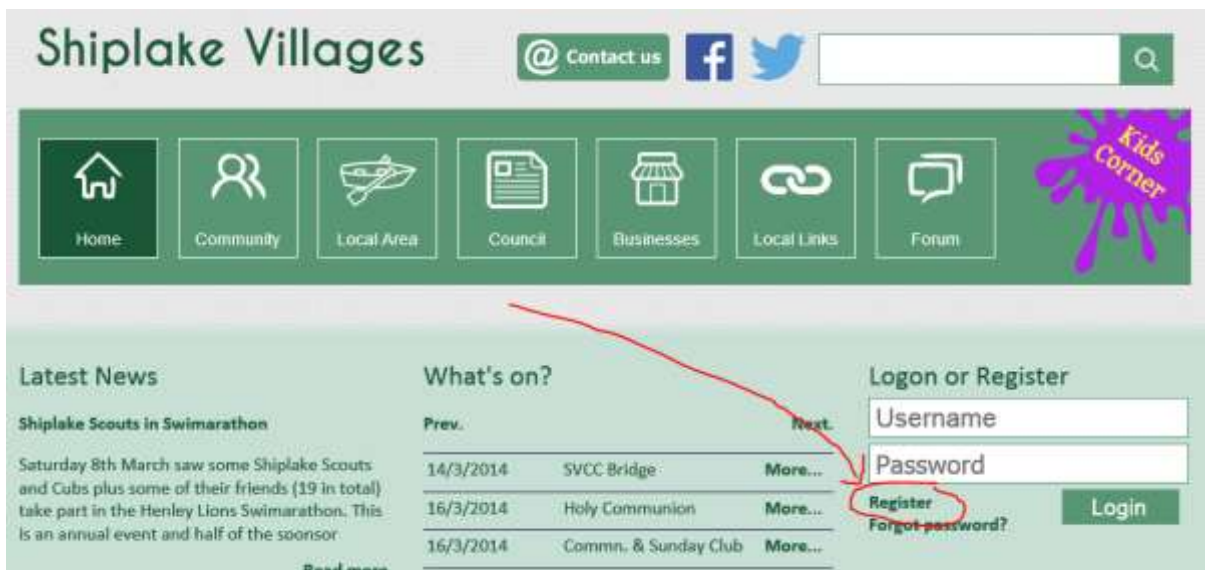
Shiplake Villages

Contact us

Home
Community
Local Area
Council
Businesses
Local Links
Forum

Kids Corner

Latest News

Shiplake Scouts in Swimarathon

Saturday 8th March saw some Shiplake Scouts and Cubs plus some of their friends (19 in total) take part in the Henley Lions Swimarathon. This is an annual event and half of the soonsor

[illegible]

What's on?

Prev.
Next.

| 14/3/2014 | SVCC Bridge | More... |
|---|---|---|
| 16/3/2014 | Holy Communion | More... |
| 16/3/2014 | Commn. & Sunday Club | More... |

Logon or Register

Username

Password

Register
Forgot password?

Login